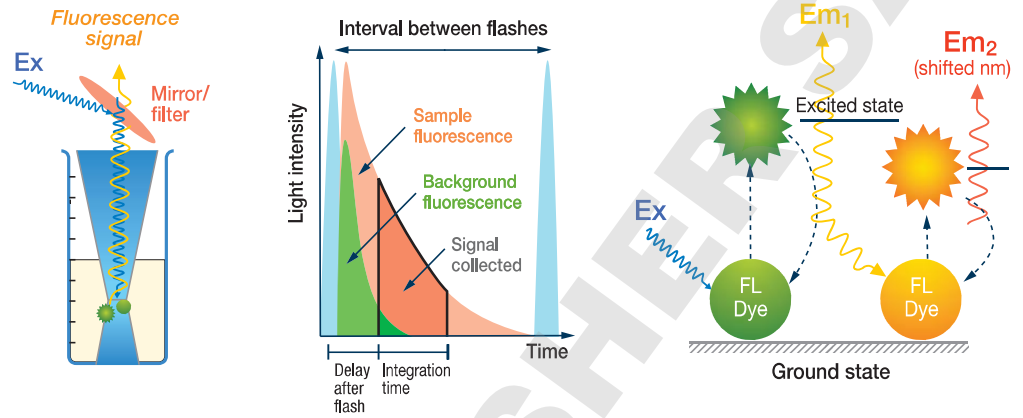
Fluorescence signal

Ex

Mirror/ filter

Interval between flashes

Light intensity

Sample fluorescence

Background fluorescence

Signal collected

Time

Delay after flash

Integration time

Em$_1$

Em$_2$ (shifted nm)

Excited state

Ex

FL Dye

FL Dye

Ground state